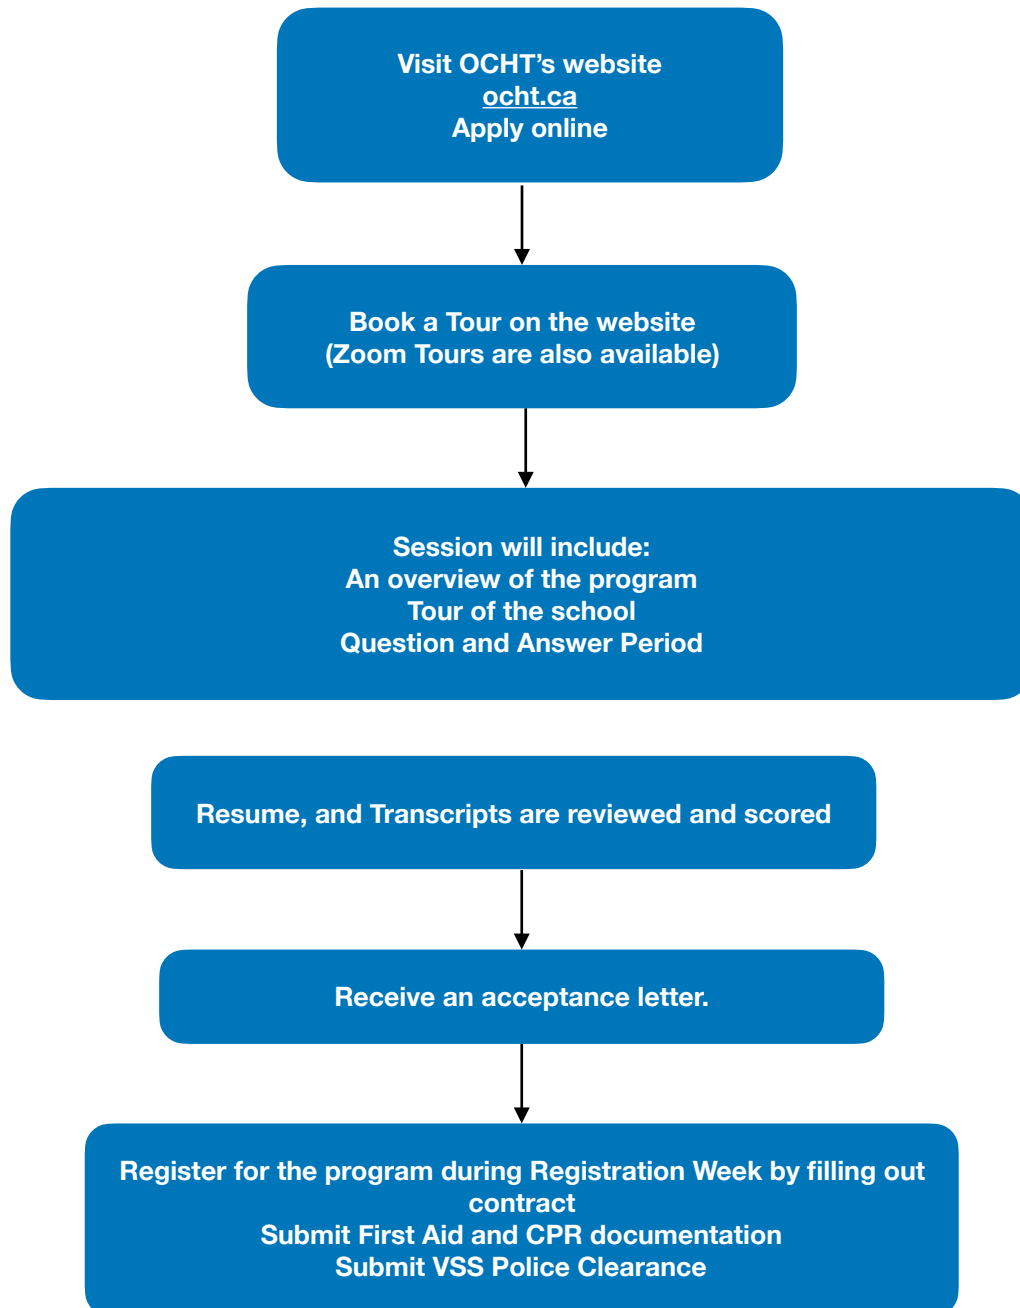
Visit OCHT’s website
ocht.ca
Apply online

Book a Tour on the website
(Zoom Tours are also available)

Session will include:
An overview of the program
Tour of the school
Question and Answer Period

Resume, and Transcripts are reviewed and scored

Receive an acceptance letter.

Register for the program during Registration Week by filling out contract
Submit First Aid and CPR documentation
Submit VSS Police Clearance